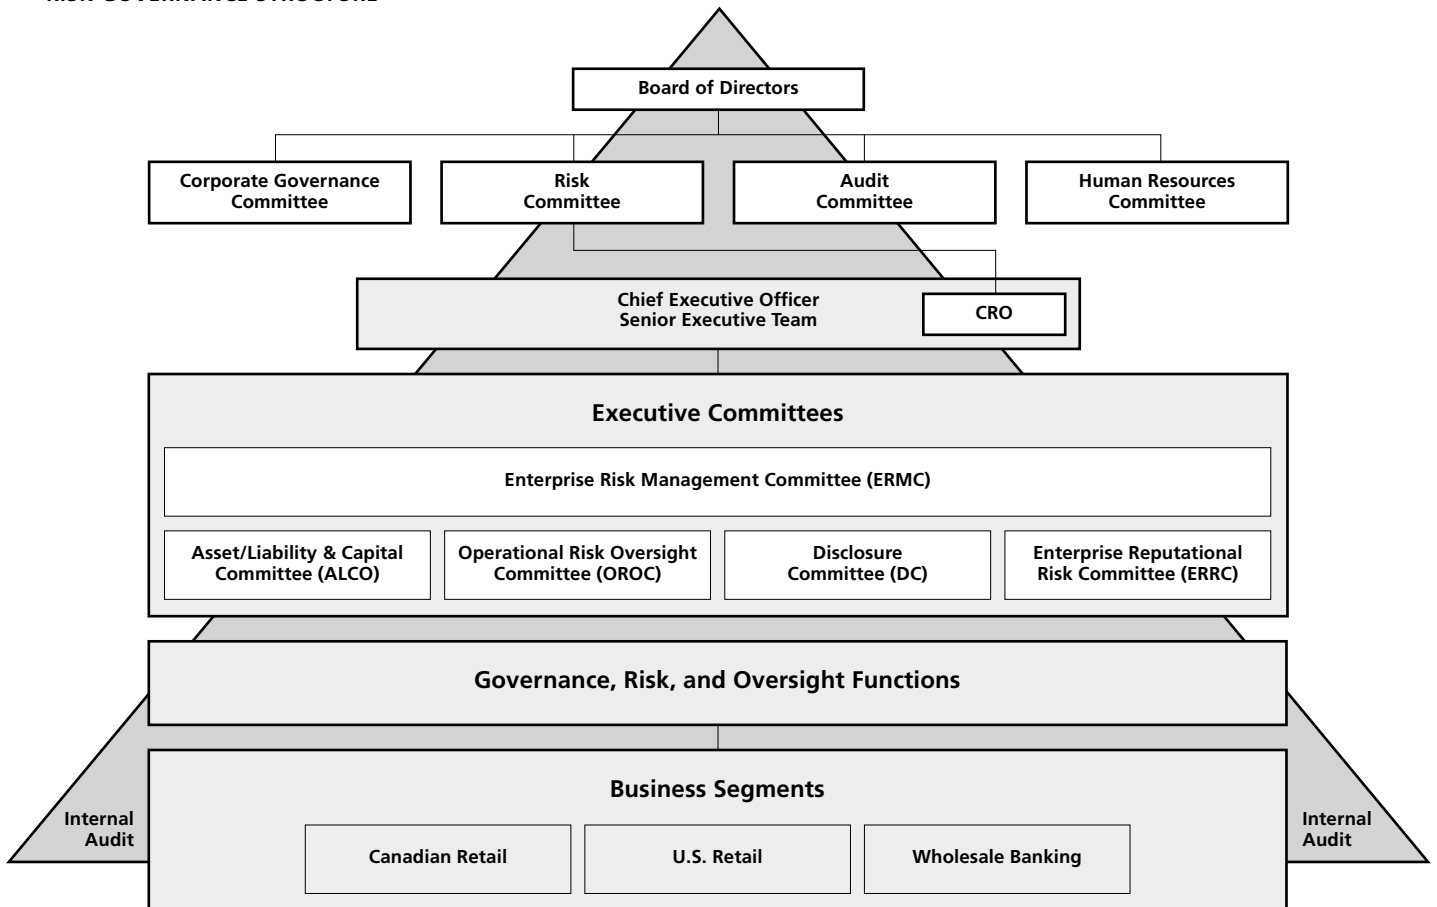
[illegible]

Board of Directors

Corporate Governance Committee

Risk Committee

Audit Committee

Human Resources Committee

Chief Executive Officer
Senior Executive Team

CRO

Executive Committees

Enterprise Risk Management Committee (ERMC)

Asset/Liability & Capital Committee (ALCO)

Operational Risk Oversight Committee (OROC)

Disclosure Committee (DC)

Enterprise Reputational Risk Committee (ERRC)

Governance, Risk, and Oversight Functions

Business Segments

Internal Audit

Canadian Retail

U.S. Retail

Wholesale Banking

Internal Audit